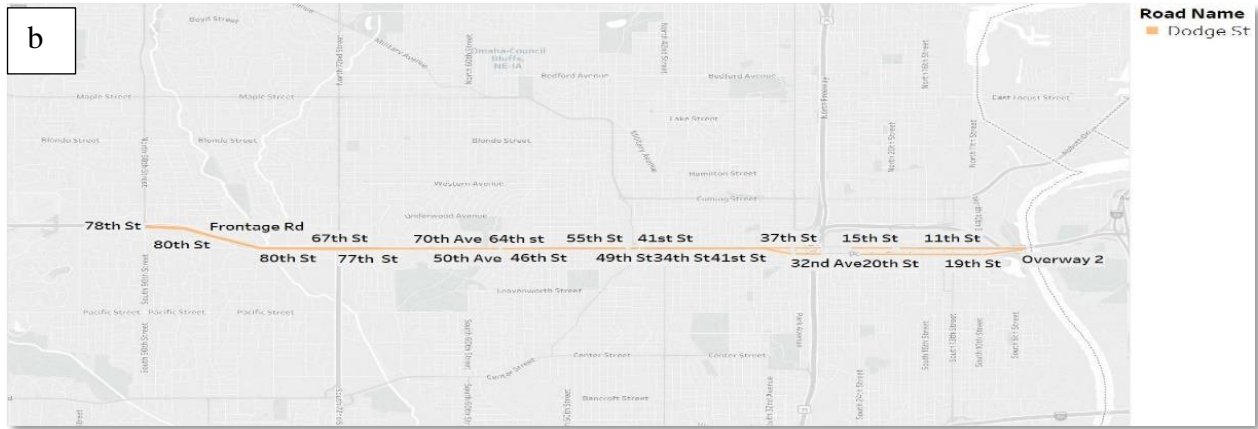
b

Road Name
Dodge St

Boyd Street
Military Avenue
Omaha-Council Bluffs, NE-IA
Bedford Avenue
Bedford Avenue
Maple Street
Maple Street
Lake Street
East Locust Street
Blondo Street
Blondo Street
Blondo Street
Hamilton Street
Western Avenue
Cuming Street
Underwood Avenue
78th St
Frontage Rd
80th St
67th St
70th Ave
64th st
55th St
41st St
37th St
15th St
11th St
80th St
77th St
50th Ave
46th St
49th St
34th St
41st St
32nd Ave
20th St
19th St
Overway 2
Leavenworth Street
Pacific Street
Pacific Street
Pacific Street
Center Street
Center Street
Center Street
Bancroft Street